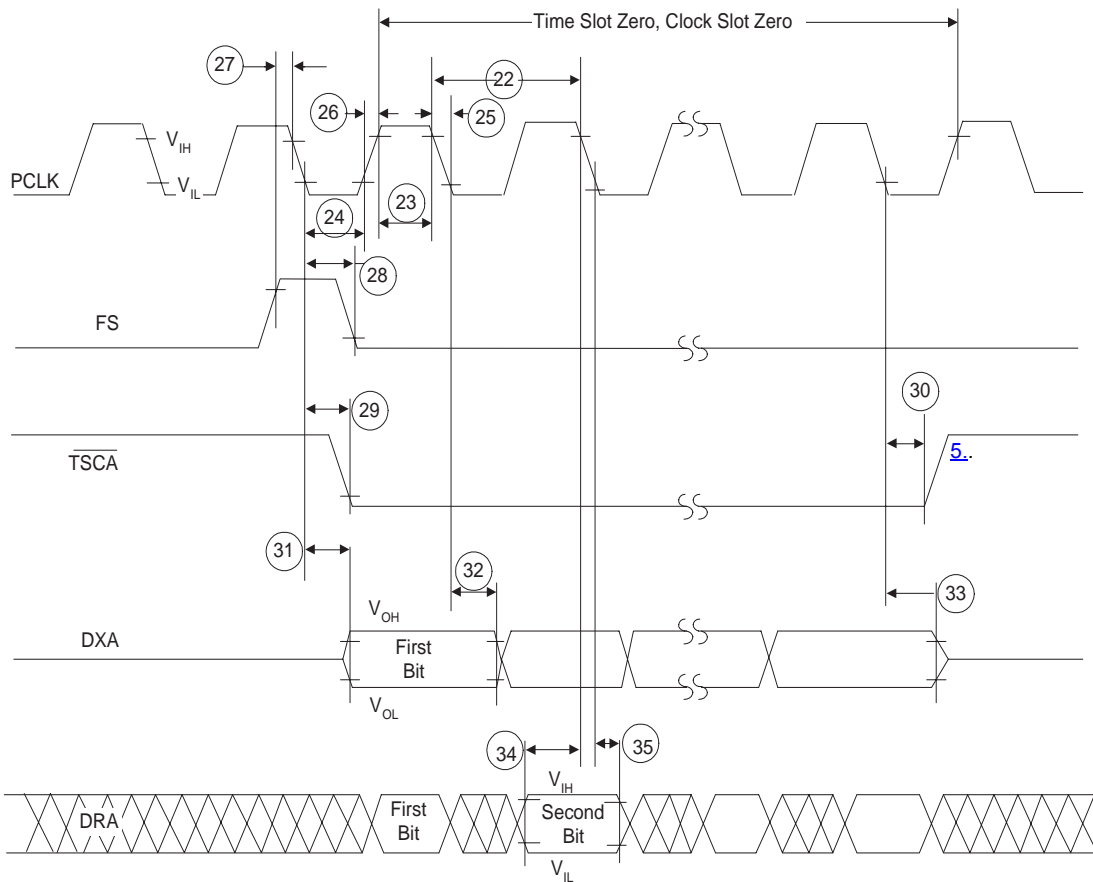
Time Slot Zero, Clock Slot Zero

27

22

26

25

$V_{IH}$

PCLK

$V_{IL}$

23

24

28

FS

29

30

$\overline{TSCA}$

5.

31

32

33

$V_{OH}$

DXA

First Bit

$V_{OL}$

34

35

$V_{IH}$

DRA

First Bit

Second Bit

$V_{IL}$